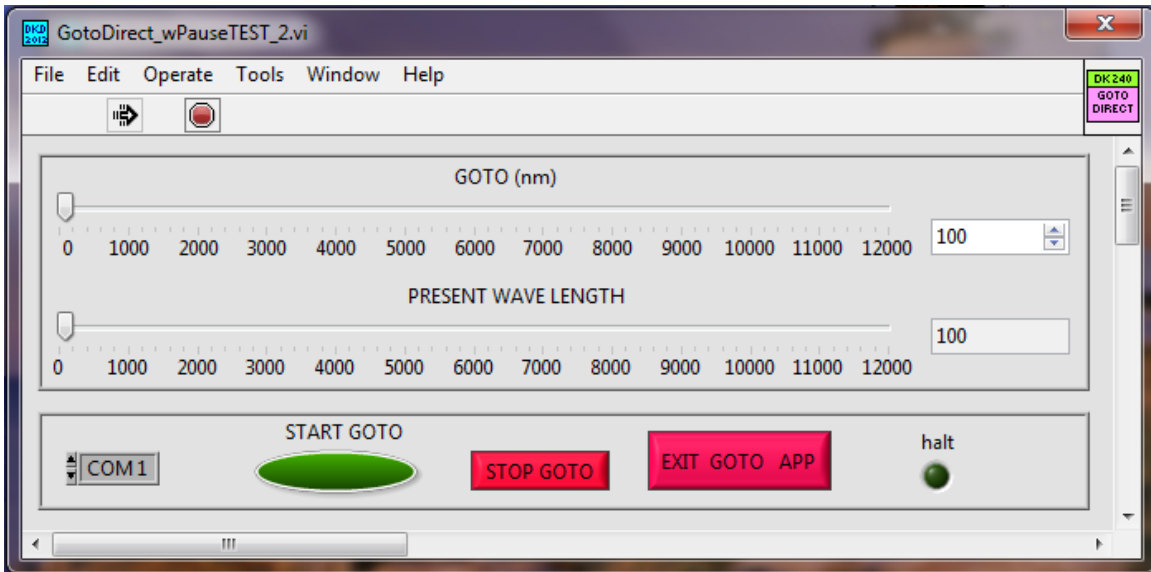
DKD 2012 GotoDirect_wPauseTEST_2.vi

File Edit Operate Tools Window Help

DK 240 GOTO DIRECT

GOTO (nm)

0 1000 2000 3000 4000 5000 6000 7000 8000 9000 10000 11000 12000

100

PRESENT WAVE LENGTH

0 1000 2000 3000 4000 5000 6000 7000 8000 9000 10000 11000 12000

100

START GOTO

COM1

STOP GOTO

EXIT GOTO APP

halt